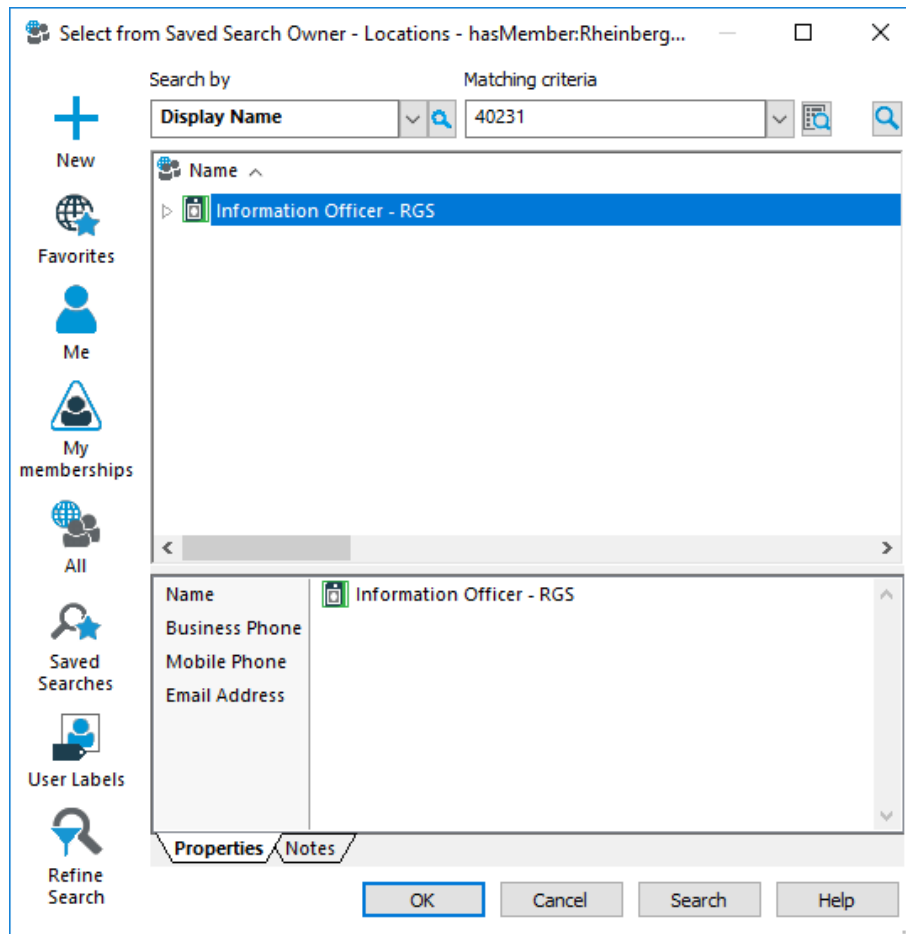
Select from Saved Search Owner - Locations - hasMember:Rheinberg...

New

Favorites

Me

My memberships

All

Saved Searches

User Labels

Refine Search

Search by

Display Name

Matching criteria

40231

Name

Information Officer - RGS

| Name | Information Officer - RGS |
|---|---|
| Business Phone | |
| Mobile Phone | |
| Email Address | |

Properties Notes

OK Cancel Search Help